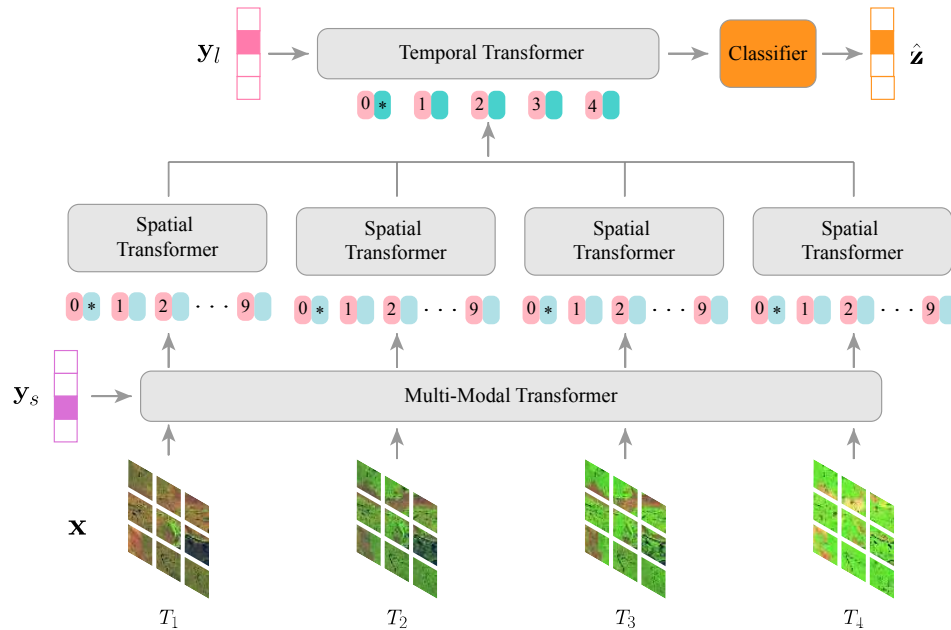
$\mathbf{y}_l$

Temporal Transformer

Classifier

$\hat{\mathbf{z}}$

0 * 1 2 3 4

Spatial Transformer

Spatial Transformer

Spatial Transformer

Spatial Transformer

0 * 1 2 · · · 9

0 * 1 2 · · · 9

0 * 1 2 · · · 9

0 * 1 2 · · · 9

$\mathbf{y}_s$

Multi-Modal Transformer

$\mathbf{x}$

$T_1$ $T_2$ $T_3$ $T_4$